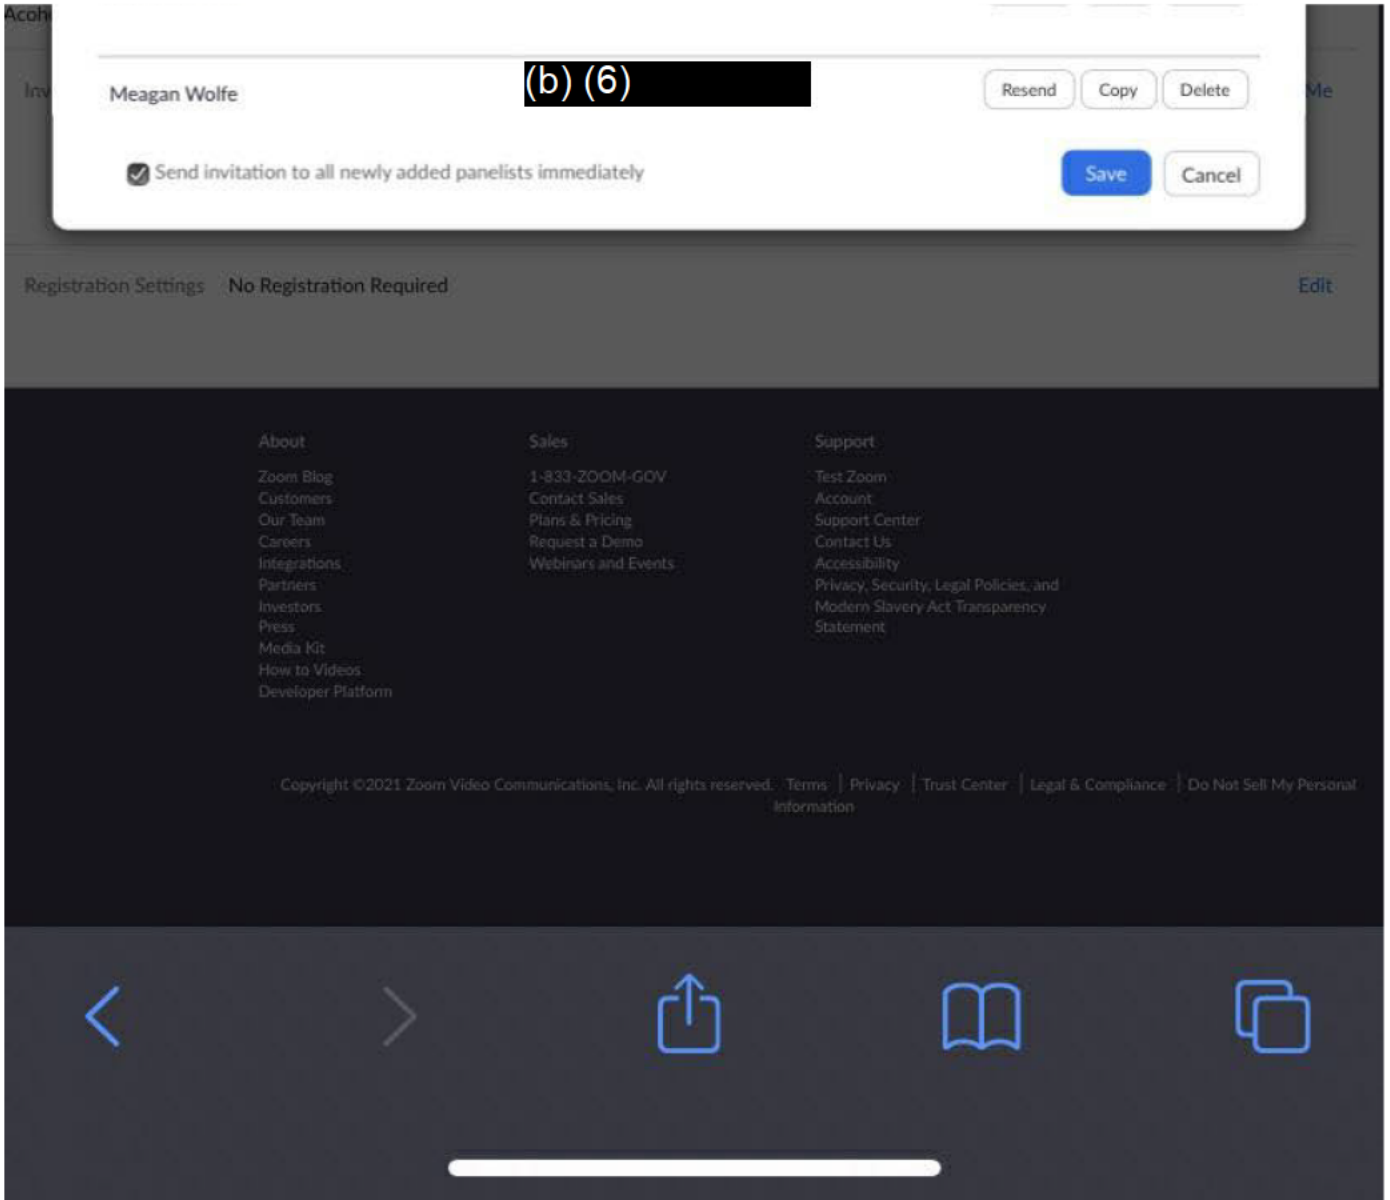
Acoh

Inv

Meagan Wolfe (b) (6) Resend Copy Delete

Me

Send invitation to all newly added panelists immediately

Save Cancel

Registration Settings No Registration Required Edit

About
Zoom Blog
Customers
Our Team
Careers
Integrations
Partners
Investors
Press
Media Kit
How to Videos
Developer Platform

Sales
1-833-ZOOM-GOV
Contact Sales
Plans & Pricing
Request a Demo
Webinars and Events

Support
Test Zoom
Account
Support Center
Contact Us
Accessibility
Privacy, Security, Legal Policies, and Modern Slavery Act Transparency Statement

Copyright ©2021 Zoom Video Communications, Inc. All rights reserved. Terms | Privacy | Trust Center | Legal & Compliance | Do Not Sell My Personal Information